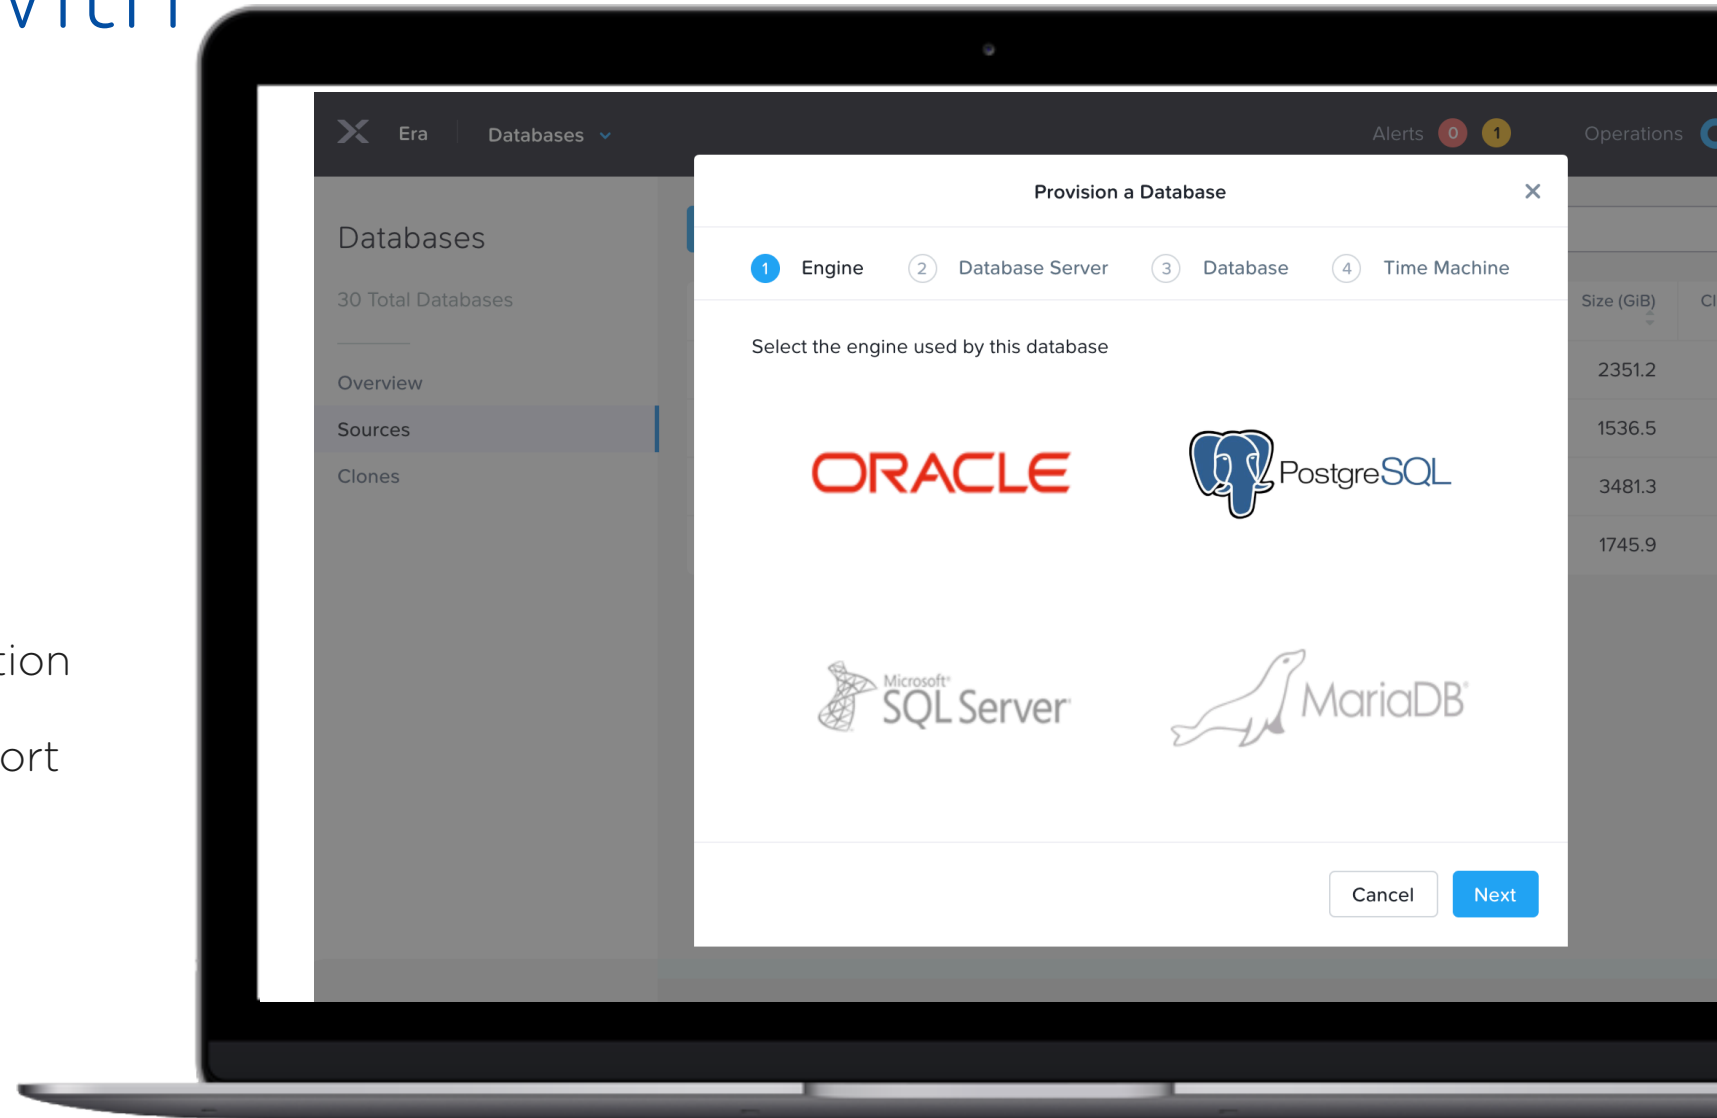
vitn

tion

ort

Era Databases

Alerts 0 1 Operations

Databases

30 Total Databases

Overview

Sources

Clones

Size (GiB) Cl

2351.2

1536.5

3481.3

1745.9

Provision a Database

1 Engine 2 Database Server 3 Database 4 Time Machine

Select the engine used by this database

ORACLE

PostgreSQL

Microsoft SQL Server

MariaDB

Cancel Next